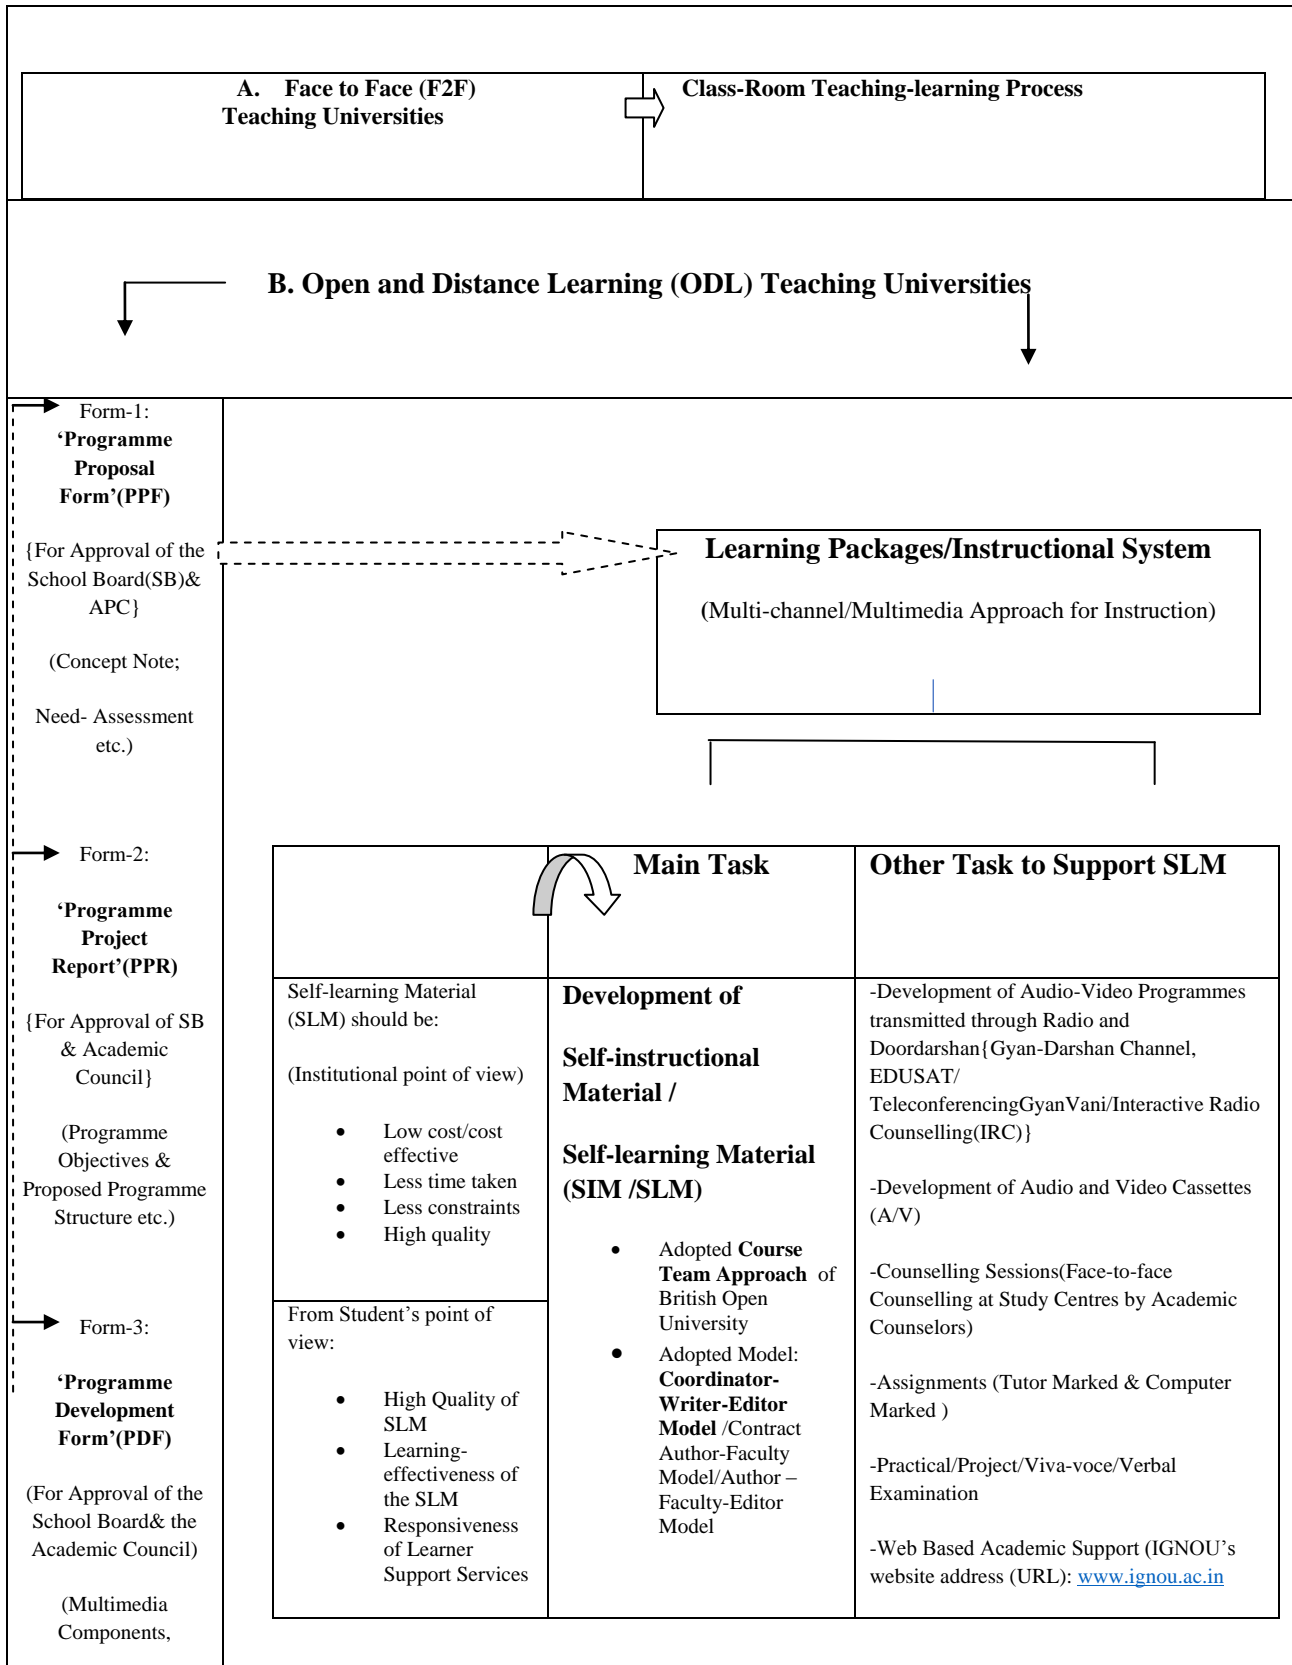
A. Face to Face (F2F) Teaching Universities

Class-Room Teaching-learning Process

B. Open and Distance Learning (ODL) Teaching Universities

Form-1:
'Programme Proposal Form'(PPF)

{For Approval of the School Board(SB)& APC}

(Concept Note;

Need- Assessment etc.)

Form-2:

'Programme Project Report'(PPR)

{For Approval of SB & Academic Council}

(Programme Objectives & Proposed Programme Structure etc.)

Form-3:

'Programme Development Form'(PDF)

(For Approval of the School Board& the Academic Council)

(Multimedia Components,

Learning Packages/Instructional System

(Multi-channel/Multimedia Approach for Instruction)

| | Main Task | Other Task to Support SLM |
|---|---|---|
| Self-learning Material (SLM) should be:<br><br>(Institutional point of view)<br><br>• Low cost/cost effective<br>• Less time taken<br>• Less constraints<br>• High quality<br><br>From Student's point of view:<br><br>• High Quality of SLM<br>• Learning-effectiveness of the SLM<br>• Responsiveness of Learner Support Services | **Development of**<br><br>**Self-instructional Material /**<br><br>**Self-learning Material (SIM /SLM)**<br><br>• Adopted **Course Team Approach** of British Open University<br>• Adopted Model: **Coordinator-Writer-Editor Model** /Contract Author-Faculty Model/Author – Faculty-Editor Model | -Development of Audio-Video Programmes transmitted through Radio and Doordarshan{Gyan-Darshan Channel, EDUSAT/ TeleconferencingGyanVani/Interactive Radio Counselling(IRC)}<br><br>-Development of Audio and Video Cassettes (A/V)<br><br>-Counselling Sessions(Face-to-face Counselling at Study Centres by Academic Counselors)<br><br>-Assignments (Tutor Marked & Computer Marked )<br><br>-Practical/Project/Viva-voce/Verbal Examination<br><br>-Web Based Academic Support (IGNOU's website address (URL): www.ignou.ac.in |